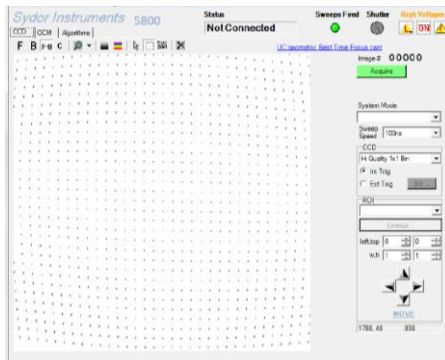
Sydor Instruments 5800

CCD | OCM | Algorithms

F B F-B C

Status
Not Connected

Sweeps Fired
Shutter
High Voltage
ON

UC geometric Best Time Focus.cell

Image # 00000
Acquire

System Mode

Sweep Speed 100ns

CCD
Hi Quality 1x1 Bin
Int Trig
Ext Trig
Go

ROI

Unroll

left,top 0 0
w,h 1 1

MOVE

1788, 48 838